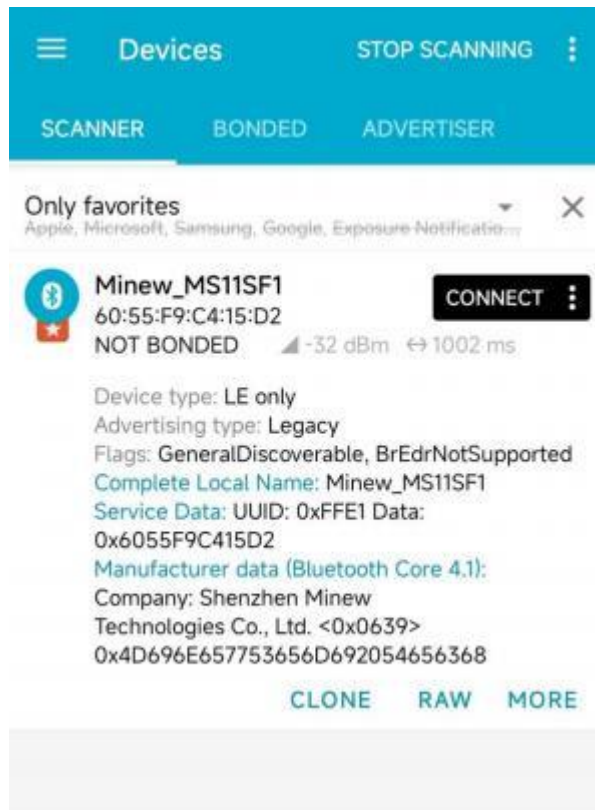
Devices STOP SCANNING

SCANNER BONDED ADVERTISER

Only favorites
Apple, Microsoft, Samsung, Google, Exposure Notificatio...

Minew_MS11SF1
60:55:F9:C4:15:D2
NOT BONDED -32 dBm ↔ 1002 ms

CONNECT

Device type: LE only
Advertising type: Legacy
Flags: GeneralDiscoverable, BrEdrNotSupported
Complete Local Name: Minew_MS11SF1
Service Data: UUID: 0xFFE1 Data: 0x6055F9C415D2
Manufacturer data (Bluetooth Core 4.1):
Company: Shenzhen Minew Technologies Co., Ltd. <0x0639>
0x4D696E657753656D692054656368

CLONE RAW MORE